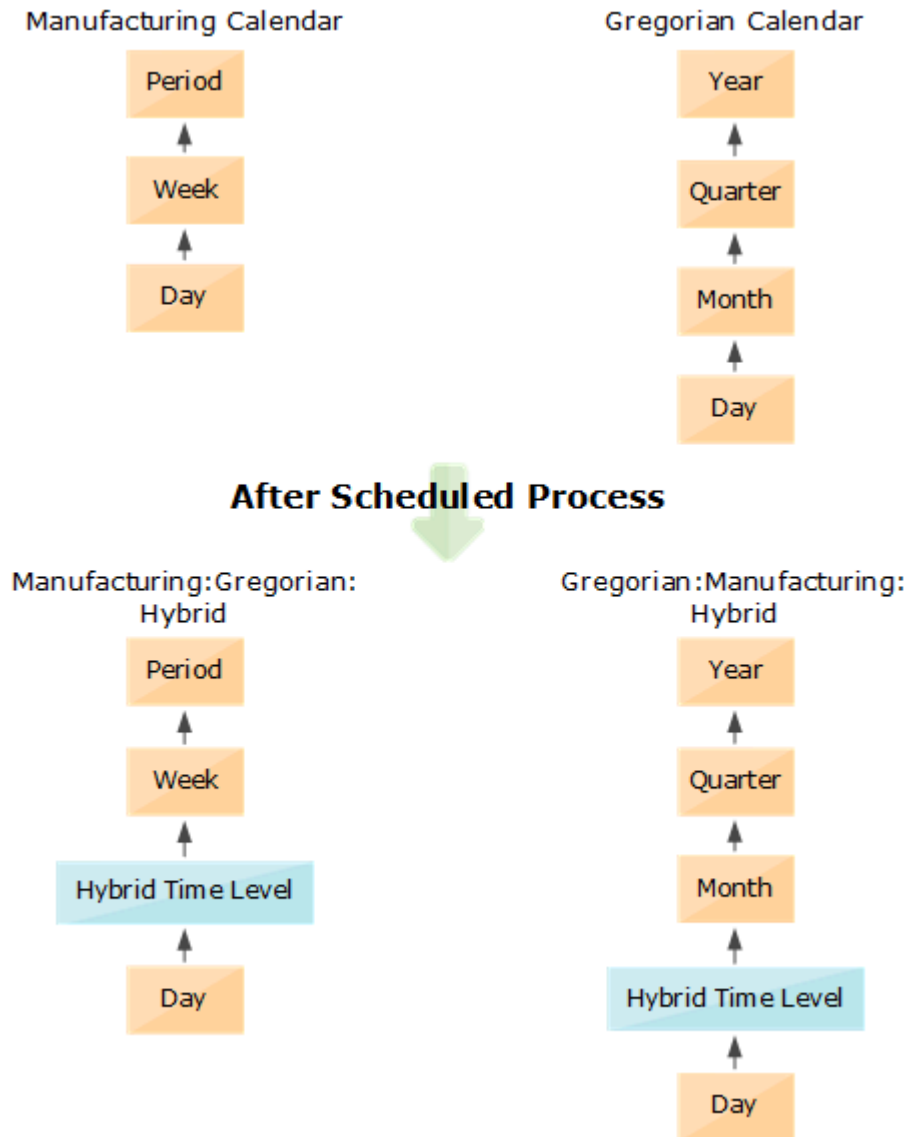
Manufacturing Calendar

Period

Week

Day

Gregorian Calendar

Year

Quarter

Month

Day

After Scheduled Process

Manufacturing:Gregorian: Hybrid

Period

Week

Hybrid Time Level

Day

Gregorian:Manufacturing: Hybrid

Year

Quarter

Month

Hybrid Time Level

Day